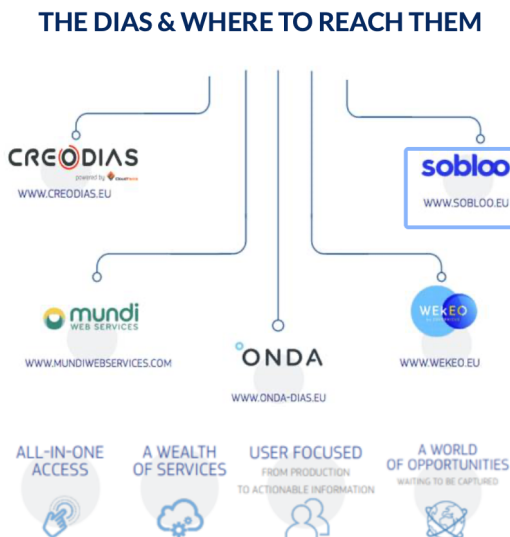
THE DIAS & WHERE TO REACH THEM

CREODIAS
powered by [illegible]
WWW.CREODIAS.EU

sobloo
WWW.SOBLOO.EU

mundi
WEB SERVICES
WWW.MUNDIWEBSERVICES.COM

ONDA
WWW.ONDA-DIAS.EU

WEKEO
WWW.WEKEO.EU

ALL-IN-ONE ACCESS

A WEALTH OF SERVICES

USER FOCUSED
FROM PRODUCTION TO ACTIONABLE INFORMATION

A WORLD OF OPPORTUNITIES
WAITING TO BE CAPTURED